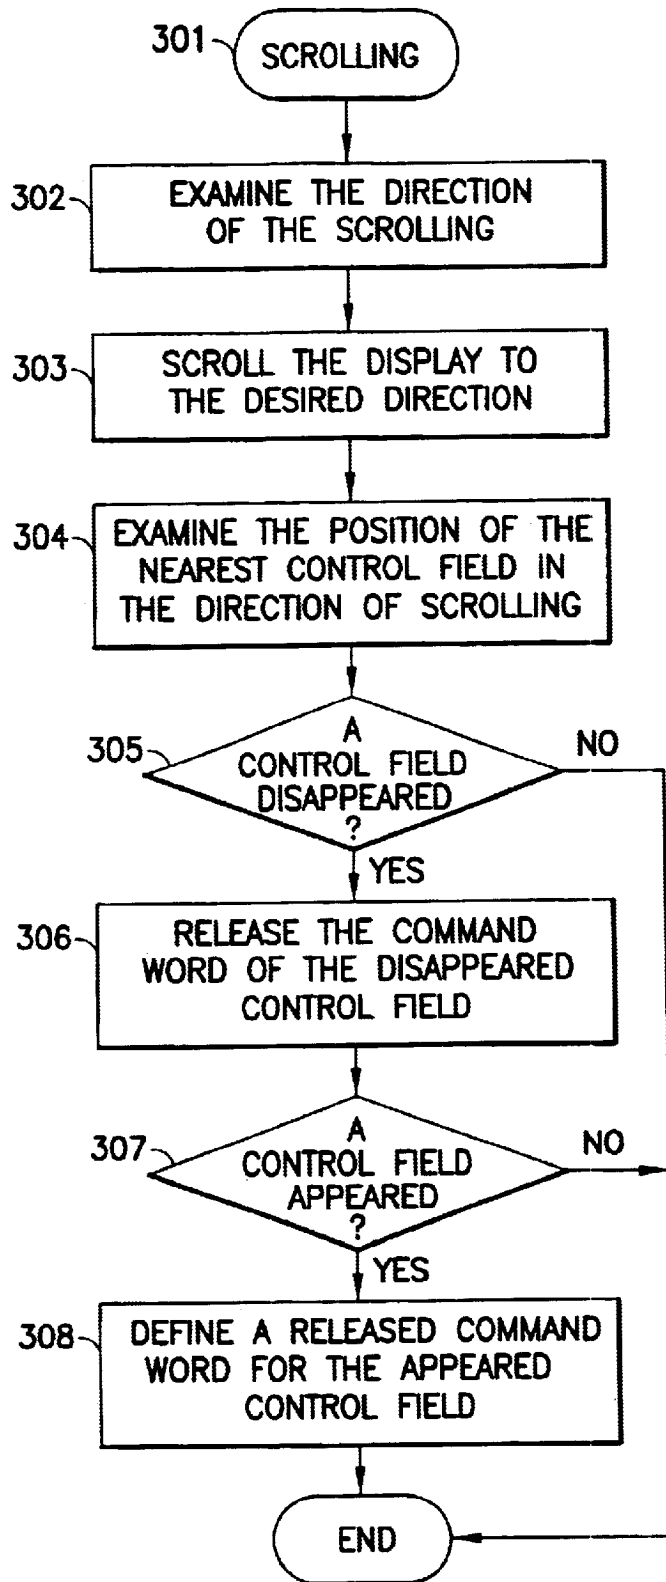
301 SCROLLING

302 EXAMINE THE DIRECTION OF THE SCROLLING

303 SCROLL THE DISPLAY TO THE DESIRED DIRECTION

304 EXAMINE THE POSITION OF THE NEAREST CONTROL FIELD IN THE DIRECTION OF SCROLLING

305 A CONTROL FIELD DISAPPEARED ?

NO

YES

306 RELEASE THE COMMAND WORD OF THE DISAPPEARED CONTROL FIELD

307 A CONTROL FIELD APPEARED ?

NO

YES

308 DEFINE A RELEASED COMMAND WORD FOR THE APPEARED CONTROL FIELD

END